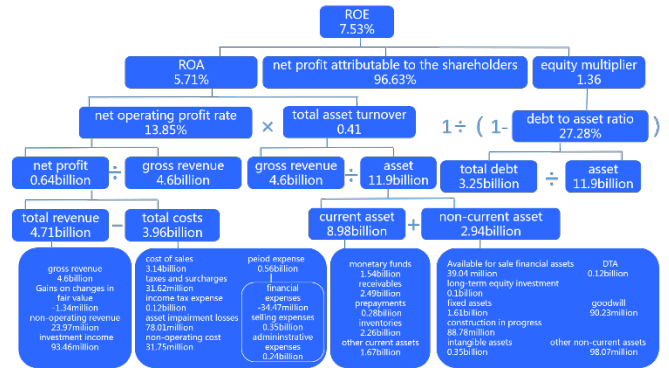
ROE
7.53%

ROA
5.71%

net profit attributable to the shareholders
96.63%

equity multiplier
1.36

net operating profit rate
13.85%

×

total asset turnover
0.41

1÷（1-

debt to asset ratio
27.28%

）

net profit
0.64billion

÷

gross revenue
4.6billion

gross revenue
4.6billion

÷

asset
11.9billion

total debt
3.25billion

÷

asset
11.9billion

total revenue
4.71billion

−

total costs
3.96billion

current asset
8.98billion

+

non-current asset
2.94billion

gross revenue
4.6billion
Gains on changes in fair value
-1.34million
non-operating revenue
23.97million
investment income
93.46million

cost of sales
3.14billion
taxes and surcharges
31.62million
income tax expense
0.12billion
asset impairment losses
78.01million
non-operating cost
31.75million

peiod expense
0.56billion
financial expenses
-34.47million
selling expenses
0.35billion
adminstrative expenses
0.24billion

monetary funds
1.54billion
receivables
2.49billion
prepayments
0.28billion
inventories
2.26billion
other current assets
1.67billion

Available for sale financial assets
39.04 million
DTA
0.12billion
long-term equity investment
0.1billion
fixed assets
1.61billion
goodwill
90.23million
construction in progress
88.78million
intangible assets
0.35billion
other non-current assets
98.07million